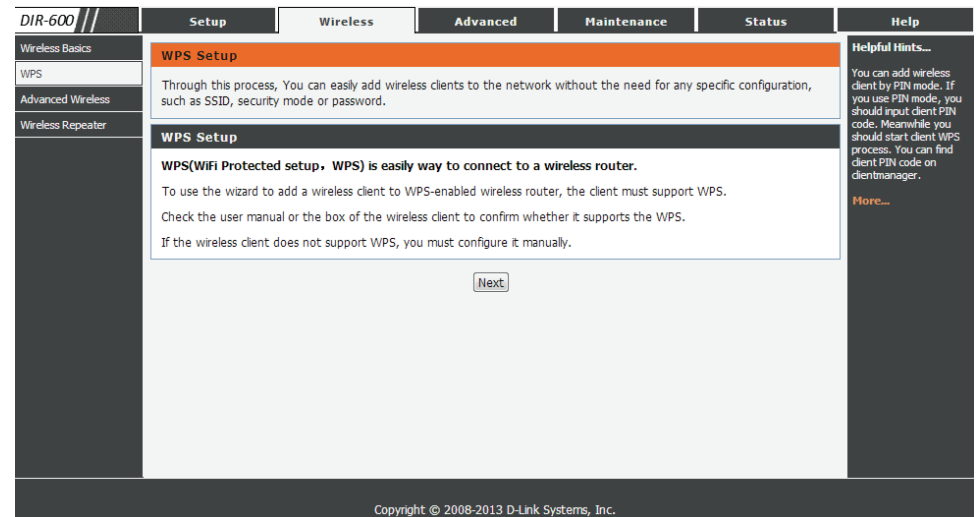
DIR-600

Setup | Wireless | Advanced | Maintenance | Status | Help

Wireless Basics
WPS
Advanced Wireless
Wireless Repeater

WPS Setup

Through this process, You can easily add wireless clients to the network without the need for any specific configuration, such as SSID, security mode or password.

WPS Setup

WPS(WiFi Protected setup，WPS) is easily way to connect to a wireless router.

To use the wizard to add a wireless client to WPS-enabled wireless router, the client must support WPS.

Check the user manual or the box of the wireless client to confirm whether it supports the WPS.

If the wireless client does not support WPS, you must configure it manually.

Next

Helpful Hints...

You can add wireless client by PIN mode. If you use PIN mode, you should input client PIN code. Meanwhile you should start client WPS process. You can find client PIN code on clientmanager.

More...

Copyright © 2008-2013 D-Link Systems, Inc.